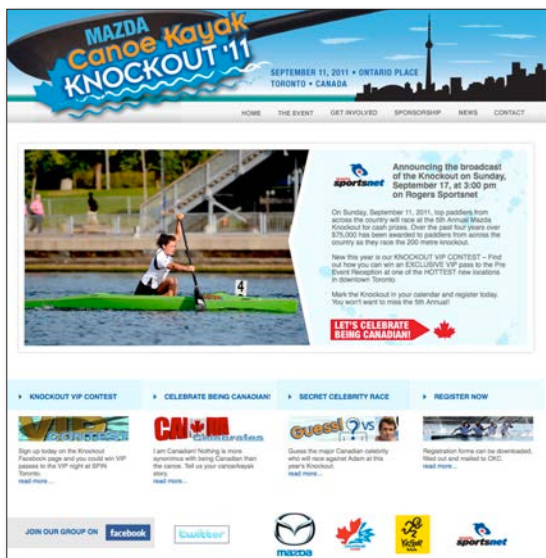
MAZDA Canoe Kayak KNOCKOUT '11

SEPTEMBER 11, 2011 • ONTARIO PLACE
TORONTO • CANADA

HOME THE EVENT GET INVOLVED SPONSORSHIP NEWS CONTACT

4

sportsnet

Announcing the broadcast of the Knockout on Sunday, September 17, at 3:00 pm on Rogers Sportsnet

On Sunday, September 11, 2011, top paddlers from across the country will race at the 5th Annual Mazda Knockout for cash prizes. Over the past four years over $75,000 has been awarded to paddlers from across the country as they race the 200 metre knockout.

New this year is our KNOCKOUT VIP CONTEST – Find out how you can win an EXCLUSIVE VIP pass to the Pre Event Reception at one of the HOTTEST new locations in downtown Toronto.

Mark the Knockout in your calendar and register today. You won't want to miss the 5th Annual!

LET'S CELEBRATE BEING CANADIAN!

KNOCKOUT VIP CONTEST

Sign up today on the Knockout Facebook page and you could win VIP passes to the VIP night at SPIN Toronto.
read more...

CELEBRATE BEING CANADIAN!

I am Canadian! Nothing is more synonymous with being Canadian than the canoe. Tell us your canoe/kayak story.
read more...

SECRET CELEBRITY RACE

Guess! ? VS

Guess the major Canadian celebrity who will race against Adam at this year's Knockout.
read more...

REGISTER NOW

Registration forms can be downloaded, filled out and mailed to CKC.
read more...

JOIN OUR GROUP ON facebook

twitter

mazda

sportsnet